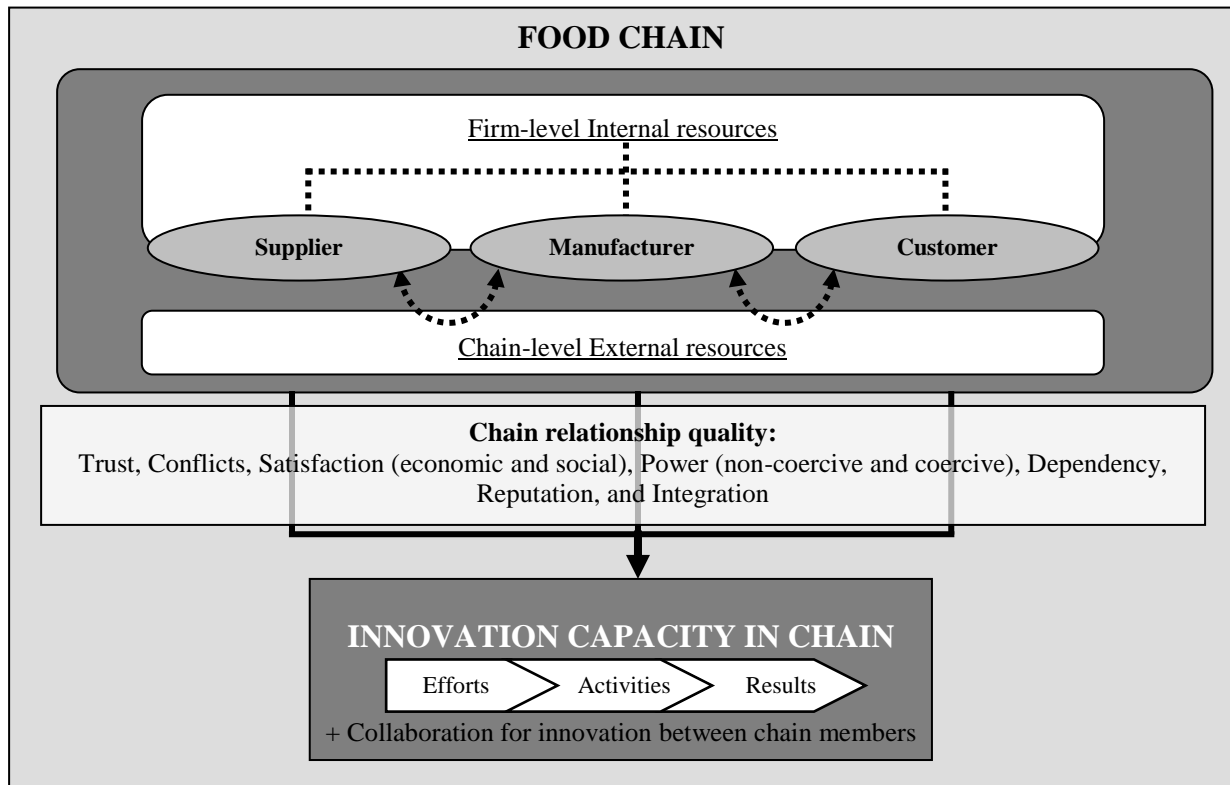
FOOD CHAIN

Firm-level Internal resources

Supplier

Manufacturer

Customer

Chain-level External resources

Chain relationship quality:
Trust, Conflicts, Satisfaction (economic and social), Power (non-coercive and coercive), Dependency, Reputation, and Integration

INNOVATION CAPACITY IN CHAIN

Efforts

Activities

Results

+ Collaboration for innovation between chain members